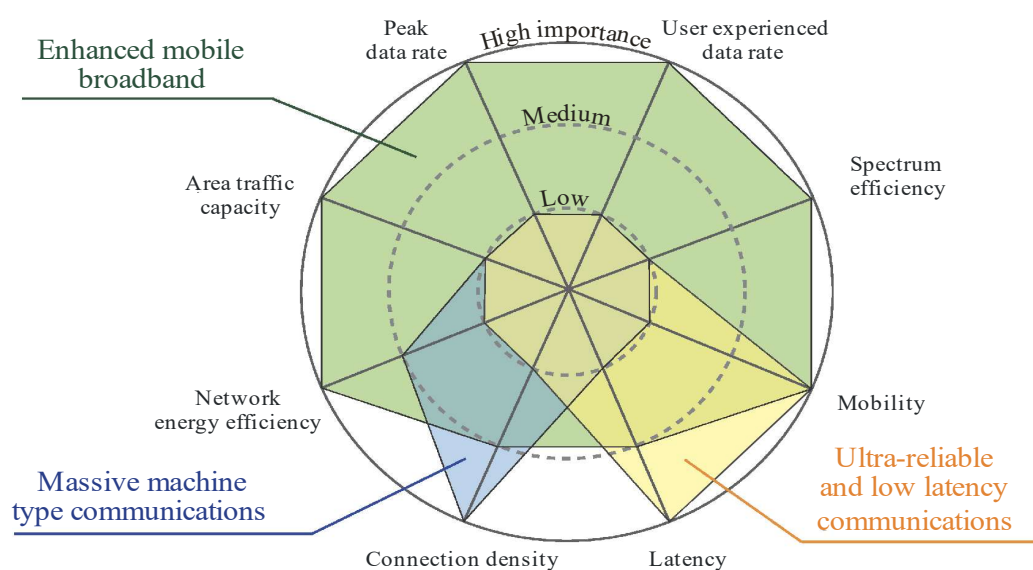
Enhanced mobile broadband

Peak data rate

High importance

User experienced data rate

Medium

Low

Spectrum efficiency

Area traffic capacity

Mobility

Network energy efficiency

Massive machine type communications

Ultra-reliable and low latency communications

Connection density

Latency